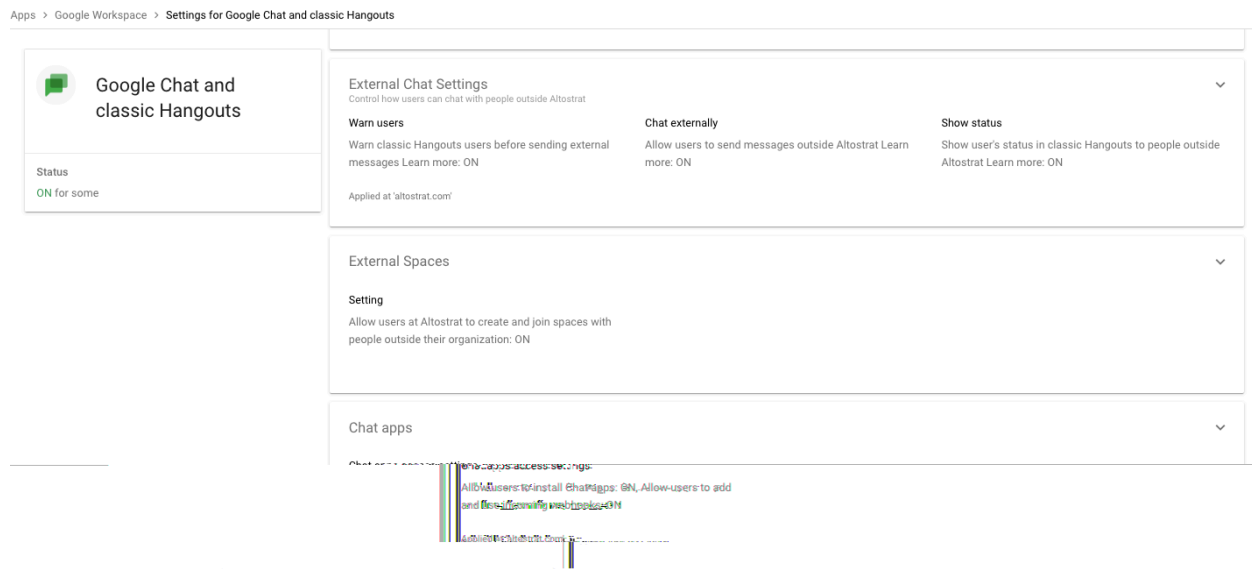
Apps > Google Workspace > Settings for Google Chat and classic Hangouts

Google Chat and classic Hangouts

Status
ON for some

External Chat Settings
Control how users can chat with people outside Altostrat

Warn users
Warn classic Hangouts users before sending external messages Learn more: ON

Chat externally
Allow users to send messages outside Altostrat Learn more: ON

Show status
Show user's status in classic Hangouts to people outside Altostrat Learn more: ON

Applied at 'altostrat.com'

External Spaces

Setting
Allow users at Altostrat to create and join spaces with people outside their organization: ON

Chat apps

Chat apps access settings
Allow users to install Chat apps: ON, Allow users to add and use incoming webhooks: ON

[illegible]